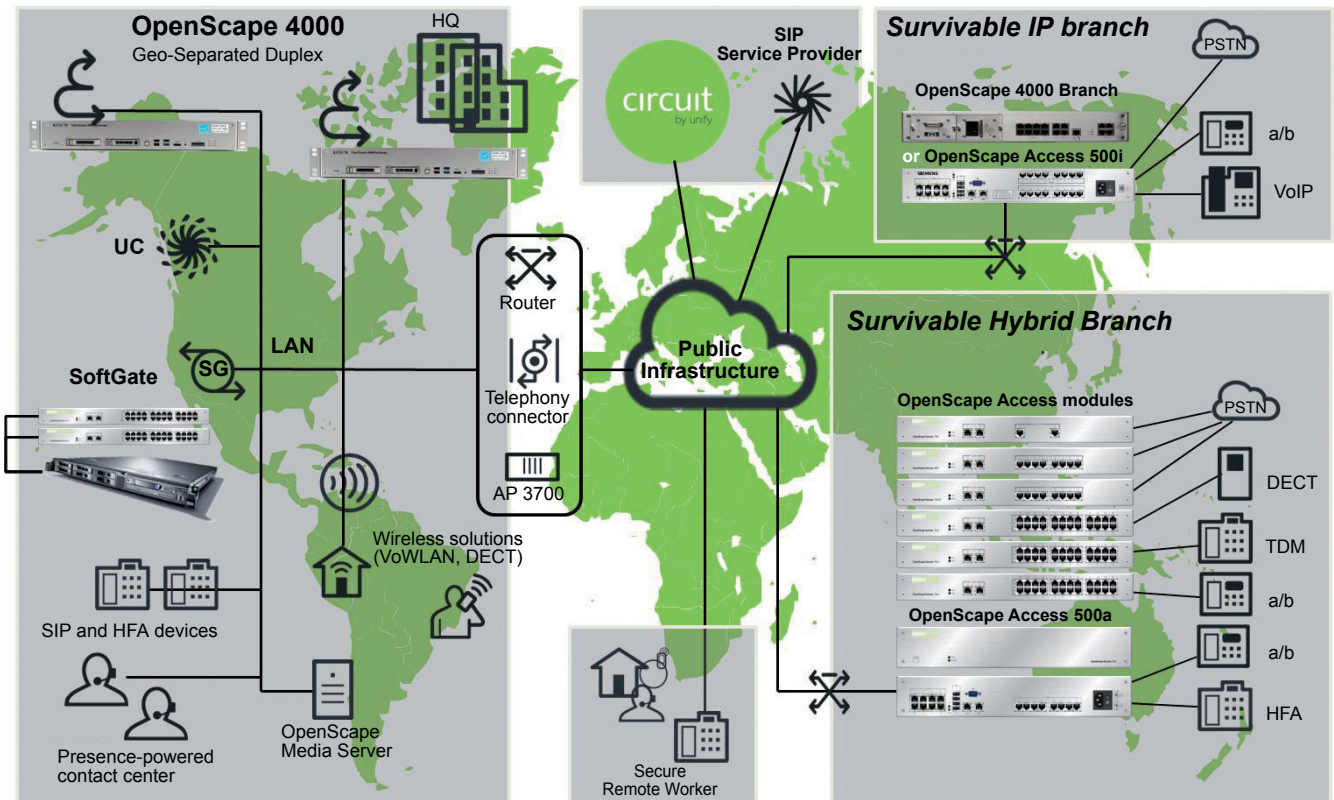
OpenScape 4000
Geo-Separated Duplex

HQ

UC

LAN

SG

SoftGate

SIP and HFA devices

Presence-powered contact center

OpenScape Media Server

Wireless solutions (VoWLAN, DECT)

Router

Telephony connector

AP 3700

circuit
by unify

SIP Service Provider

Public Infrastructure

Secure Remote Worker

Survivable IP branch

PSTN

OpenScape 4000 Branch

or OpenScape Access 500i

a/b

VoIP

Survivable Hybrid Branch

OpenScape Access modules

PSTN

DECT

TDM

a/b

OpenScape Access 500a

a/b

HFA